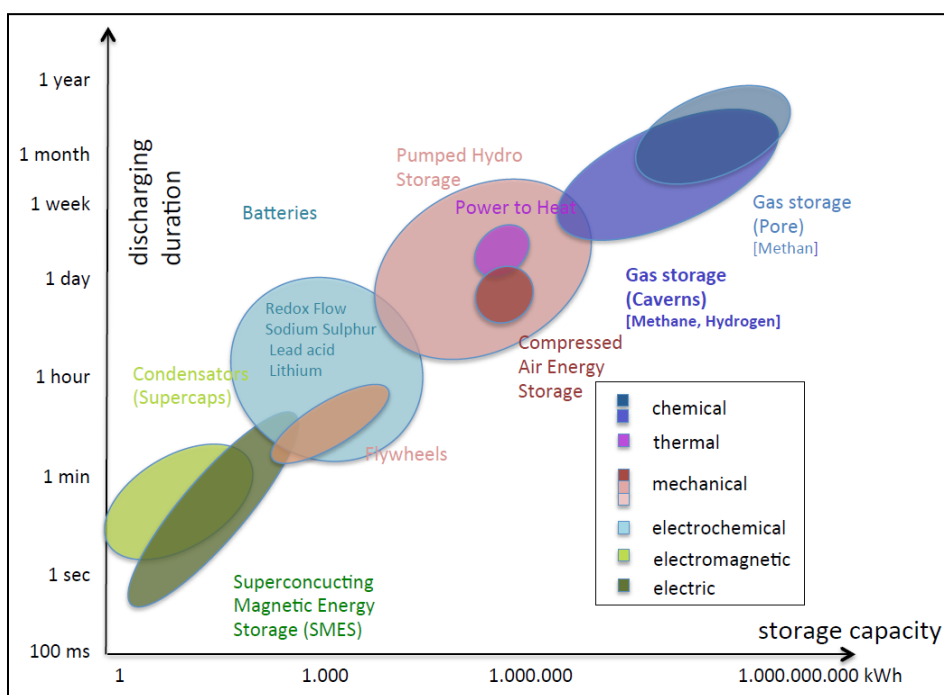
1 year
1 month
1 week
1 day
1 hour
1 min
1 sec
100 ms

discharging duration

Batteries

Pumped Hydro Storage

Power to Heat

Gas storage (Pore)
[Methan]

Gas storage (Caverns)
[Methane, Hydrogen]

Redox Flow
Sodium Sulphur
Lead acid
Lithium

Compressed Air Energy Storage

Condensators (Supercaps)

Flywheels

Superconcucting Magnetic Energy Storage (SMES)

chemical
thermal
mechanical
electrochemical
electromagnetic
electric

storage capacity

1
1.000
1.000.000
1.000.000.000 kWh